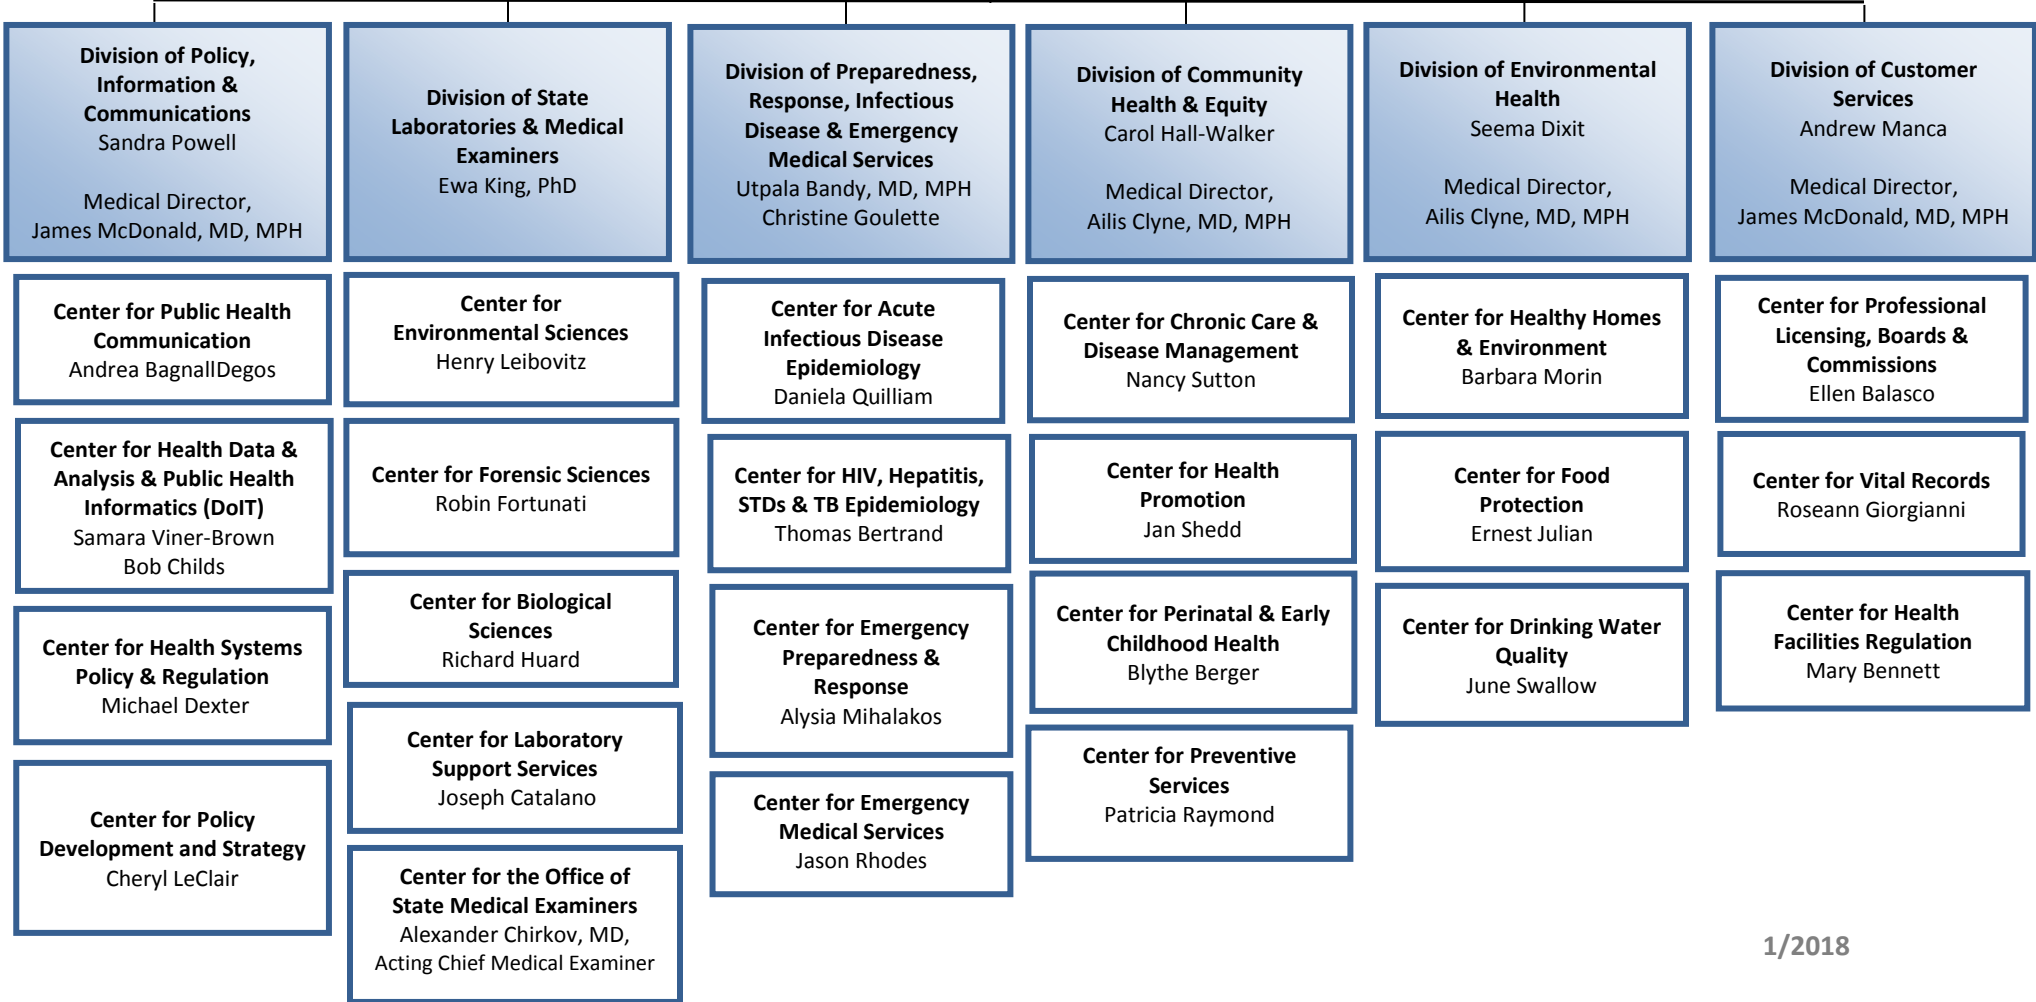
Division of Policy, Information & Communications
Sandra Powell

Medical Director,
James McDonald, MD, MPH

Center for Public Health Communication
Andrea BagnallDegos

Center for Health Data & Analysis & Public Health Informatics (DoIT)
Samara Viner-Brown
Bob Childs

Center for Health Systems Policy & Regulation
Michael Dexter

Center for Policy Development and Strategy
Cheryl LeClair

Division of State Laboratories & Medical Examiners
Ewa King, PhD

Center for Environmental Sciences
Henry Leibovitz

Center for Forensic Sciences
Robin Fortunati

Center for Biological Sciences
Richard Huard

Center for Laboratory Support Services
Joseph Catalano

Center for the Office of State Medical Examiners
Alexander Chirkov, MD,
Acting Chief Medical Examiner

Division of Preparedness, Response, Infectious Disease & Emergency Medical Services
Utpala Bandy, MD, MPH
Christine Goulette

Center for Acute Infectious Disease Epidemiology
Daniela Quilliam

Center for HIV, Hepatitis, STDs & TB Epidemiology
Thomas Bertrand

Center for Emergency Preparedness & Response
Alysia Mihalakos

Center for Emergency Medical Services
Jason Rhodes

Division of Community Health & Equity
Carol Hall-Walker

Medical Director,
Ailis Clyne, MD, MPH

Center for Chronic Care & Disease Management
Nancy Sutton

Center for Health Promotion
Jan Shedd

Center for Perinatal & Early Childhood Health
Blythe Berger

Center for Preventive Services
Patricia Raymond

Division of Environmental Health
Seema Dixit

Medical Director,
Ailis Clyne, MD, MPH

Center for Healthy Homes & Environment
Barbara Morin

Center for Food Protection
Ernest Julian

Center for Drinking Water Quality
June Swallow

Division of Customer Services
Andrew Manca

Medical Director,
James McDonald, MD, MPH

Center for Professional Licensing, Boards & Commissions
Ellen Balasco

Center for Vital Records
Roseann Giorgianni

Center for Health Facilities Regulation
Mary Bennett

1/2018